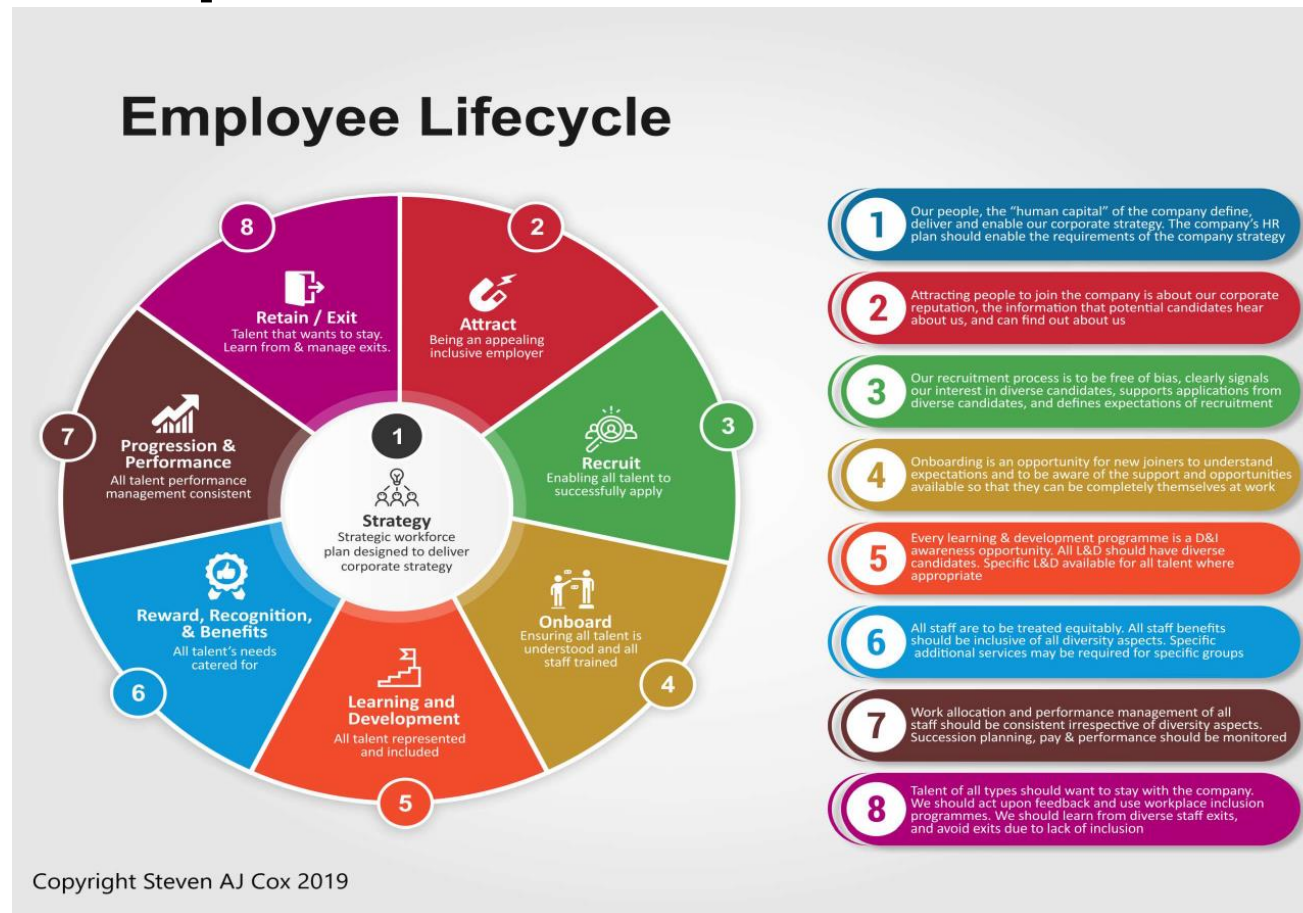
Employee Lifecycle

1
Strategy
Strategic workforce plan designed to deliver corporate strategy

2
Attract
Being an appealing inclusive employer

3
Recruit
Enabling all talent to successfully apply

4
Onboard
Ensuring all talent is understood and all staff trained

5
Learning and Development
All talent represented and included

6
Reward, Recognition, & Benefits
All talent's needs catered for

7
Progression & Performance
All talent performance management consistent

8
Retain / Exit
Talent that wants to stay. Learn from & manage exits.

1 Our people, the "human capital" of the company define, deliver and enable our corporate strategy. The company's HR plan should enable the requirements of the company strategy

2 Attracting people to join the company is about our corporate reputation, the information that potential candidates hear about us, and can find out about us

3 Our recruitment process is to be free of bias, clearly signals our interest in diverse candidates, supports applications from diverse candidates, and defines expectations of recruitment

4 Onboarding is an opportunity for new joiners to understand expectations and to be aware of the support and opportunities available so that they can be completely themselves at work

5 Every learning & development programme is a D&I awareness opportunity. All L&D should have diverse candidates. Specific L&D available for all talent where appropriate

6 All staff are to be treated equitably. All staff benefits should be inclusive of all diversity aspects. Specific additional services may be required for specific groups

7 Work allocation and performance management of all staff should be consistent irrespective of diversity aspects. Succession planning, pay & performance should be monitored

8 Talent of all types should want to stay with the company. We should act upon feedback and use workplace inclusion programmes. We should learn from diverse staff exits, and avoid exits due to lack of inclusion

Copyright Steven AJ Cox 2019